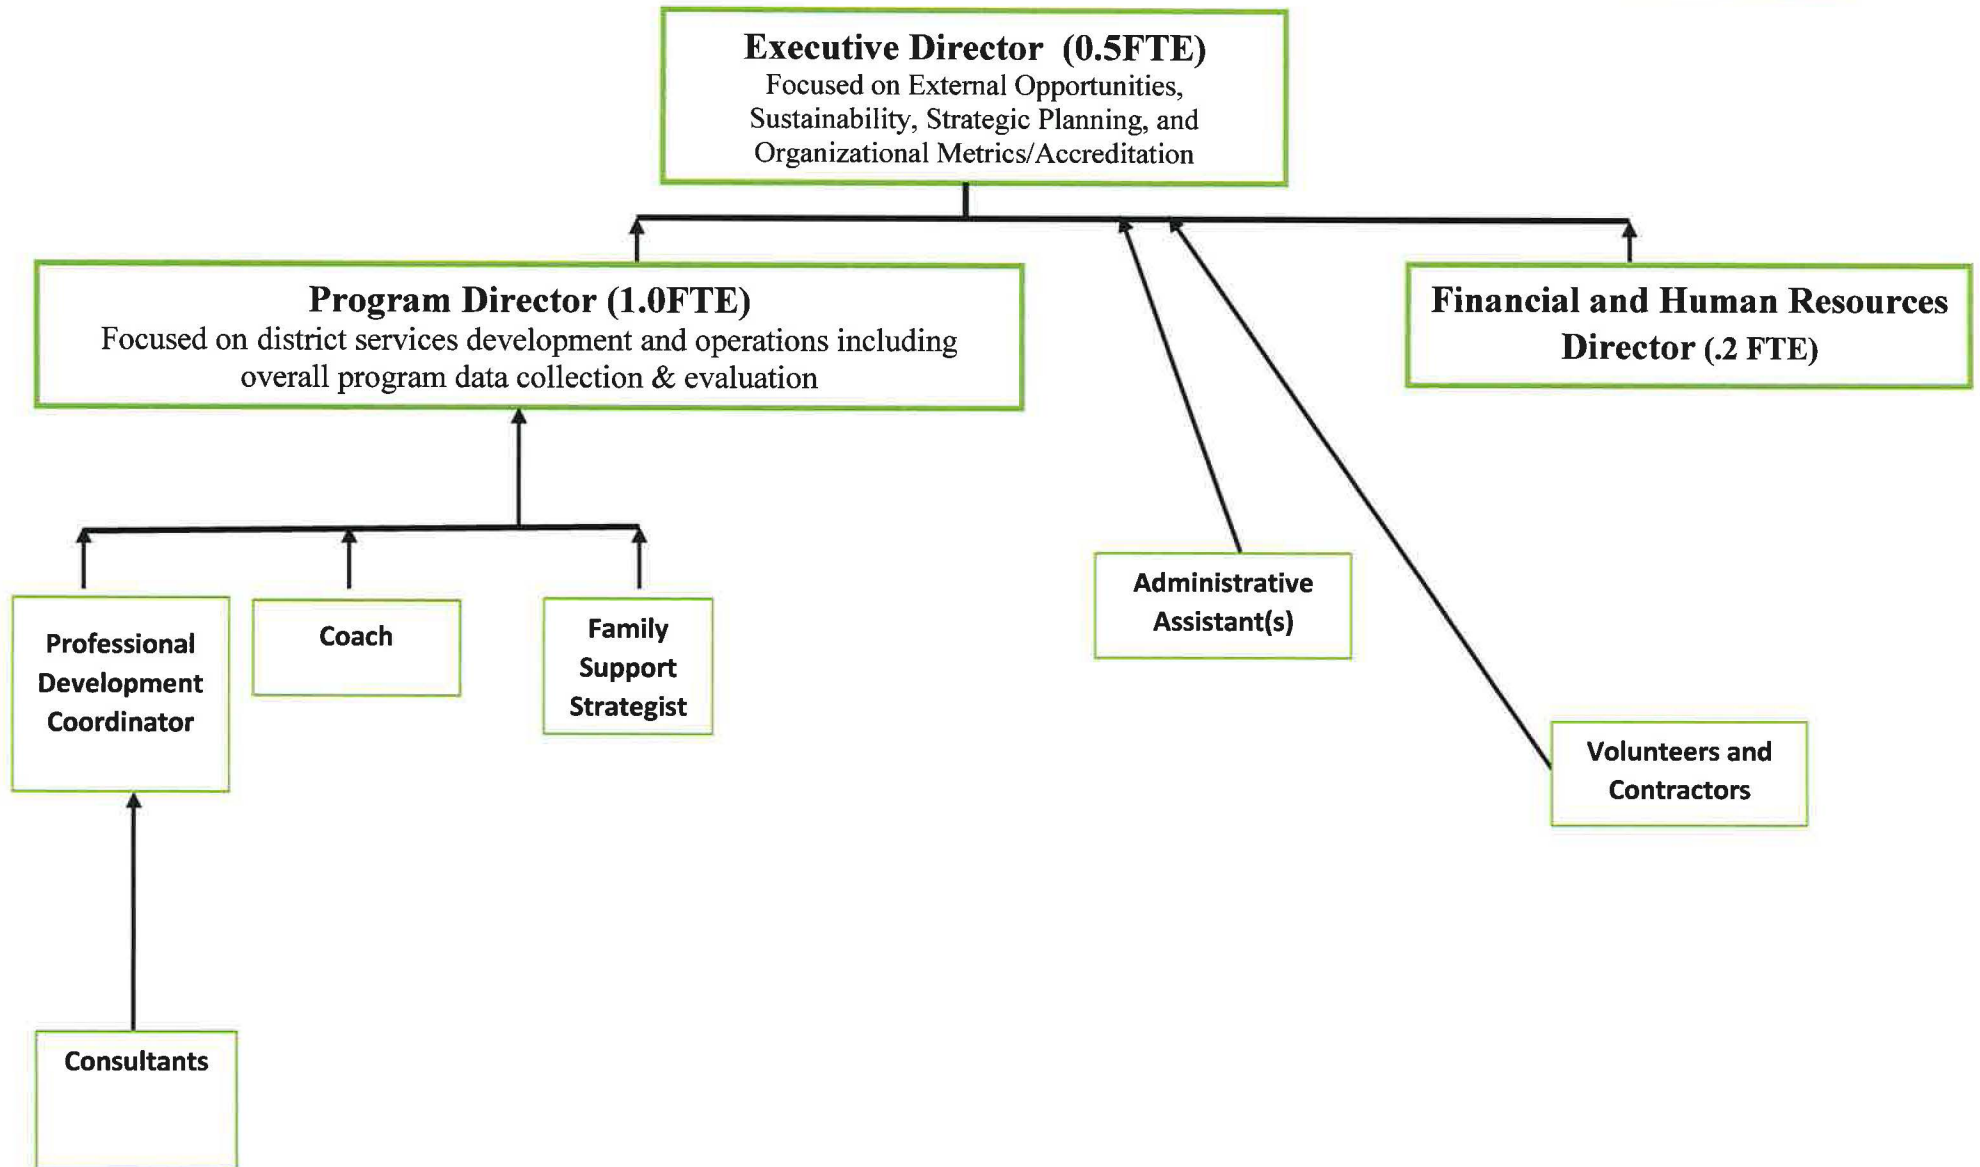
Executive Director (0.5FTE)
Focused on External Opportunities, Sustainability, Strategic Planning, and Organizational Metrics/Accreditation

Program Director (1.0FTE)
Focused on district services development and operations including overall program data collection & evaluation

Financial and Human Resources Director (.2 FTE)

Administrative Assistant(s)

Volunteers and Contractors

Professional Development Coordinator

Coach

Family Support Strategist

Consultants